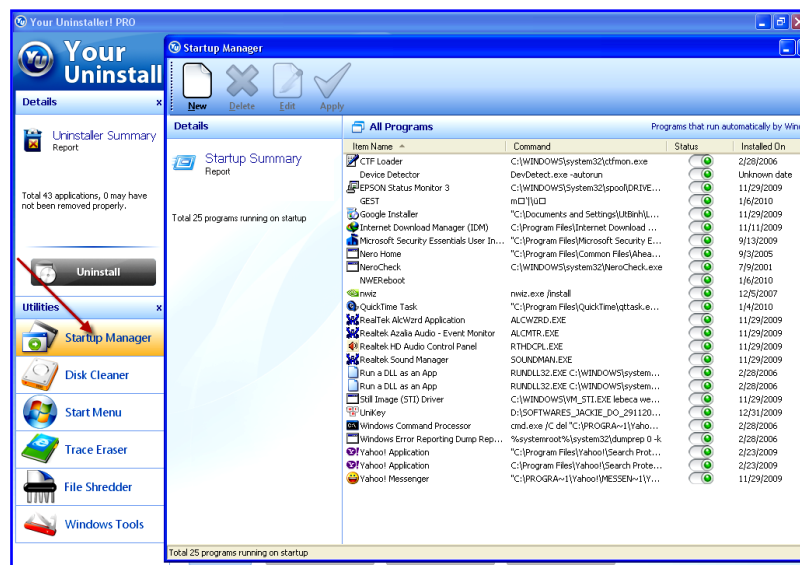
Your Uninstaller! PRO

Your Uninstall

Details

Uninstaller Summary
Report

Total 43 applications, 0 may have not been removed properly.

Uninstall

Utilities

Startup Manager

Disk Cleaner

Start Menu

Trace Eraser

File Shredder

Windows Tools

Startup Manager

New Delete Edit Apply

Details

Startup Summary
Report

Total 25 programs running on startup

All Programs

Programs that run automatically by Win

| Item Name | Command | Status | Installed On |
|---|---|---|---|
| CTF Loader | C:\WINDOWS\system32\ctfmon.exe | | 2/28/2006 |
| Device Detector | DevDetect.exe -autorun | | Unknown date |
| EPSON Status Monitor 3 | C:\WINDOWS\System32\spool\DRIVE... | | 11/29/2009 |
| GEST | m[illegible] | | 1/6/2010 |
| Google Installer | "C:\Documents and Settings\UtBinh\L... | | 11/29/2009 |
| Internet Download Manager (IDM) | C:\Program Files\Internet Download ... | | 11/11/2009 |
| Microsoft Security Essentials User In... | C:\Program Files\Microsoft Security E... | | 9/13/2009 |
| Nero Home | C:\Program Files\Common Files\Ahea... | | 9/3/2005 |
| NeroCheck | C:\WINDOWS\system32\NeroCheck.exe | | 7/9/2001 |
| NWEReboot | | | 1/6/2010 |
| nwiz | nwiz.exe /install | | 12/5/2007 |
| QuickTime Task | "C:\Program Files\QuickTime\qttask.e... | | 1/4/2010 |
| RealTek AlcWzrd Application | ALCWZRD.EXE | | 11/29/2009 |
| Realtek Azalia Audio - Event Monitor | ALCMTR.EXE | | 11/29/2009 |
| Realtek HD Audio Control Panel | RTHDCPL.EXE | | 11/29/2009 |
| Realtek Sound Manager | SOUNDMAN.EXE | | 11/29/2009 |
| Run a DLL as an App | RUNDLL32.EXE C:\WINDOWS\system... | | 2/28/2006 |
| Run a DLL as an App | RUNDLL32.EXE C:\WINDOWS\system... | | 2/28/2006 |
| Still Image (STI) Driver | C:\WINDOWS\VM_STI.EXE lebeca we | | 11/29/2009 |
| UniKey | D:\SOFTWARES_JACKIE_DO_291120... | | 12/31/2009 |
| Windows Command Processor | cmd.exe /C del "C:\PROGRA~1\Wind... | | 2/28/2006 |
| Windows Error Reporting Dump Rep... | %systemroot%\system32\dumprep 0 -k | | 2/28/2006 |
| Yahoo! Application | "C:\Program Files\Yahoo!\Search Prot... | | 2/23/2009 |
| Yahoo! Application | C:\Program Files\Yahoo!\Search Prote... | | 2/23/2009 |
| Yahoo! Messenger | "C:\PROGRA~1\Yahoo!\MESSEN~1\Y... | | 11/29/2009 |

Total 25 programs running on startup